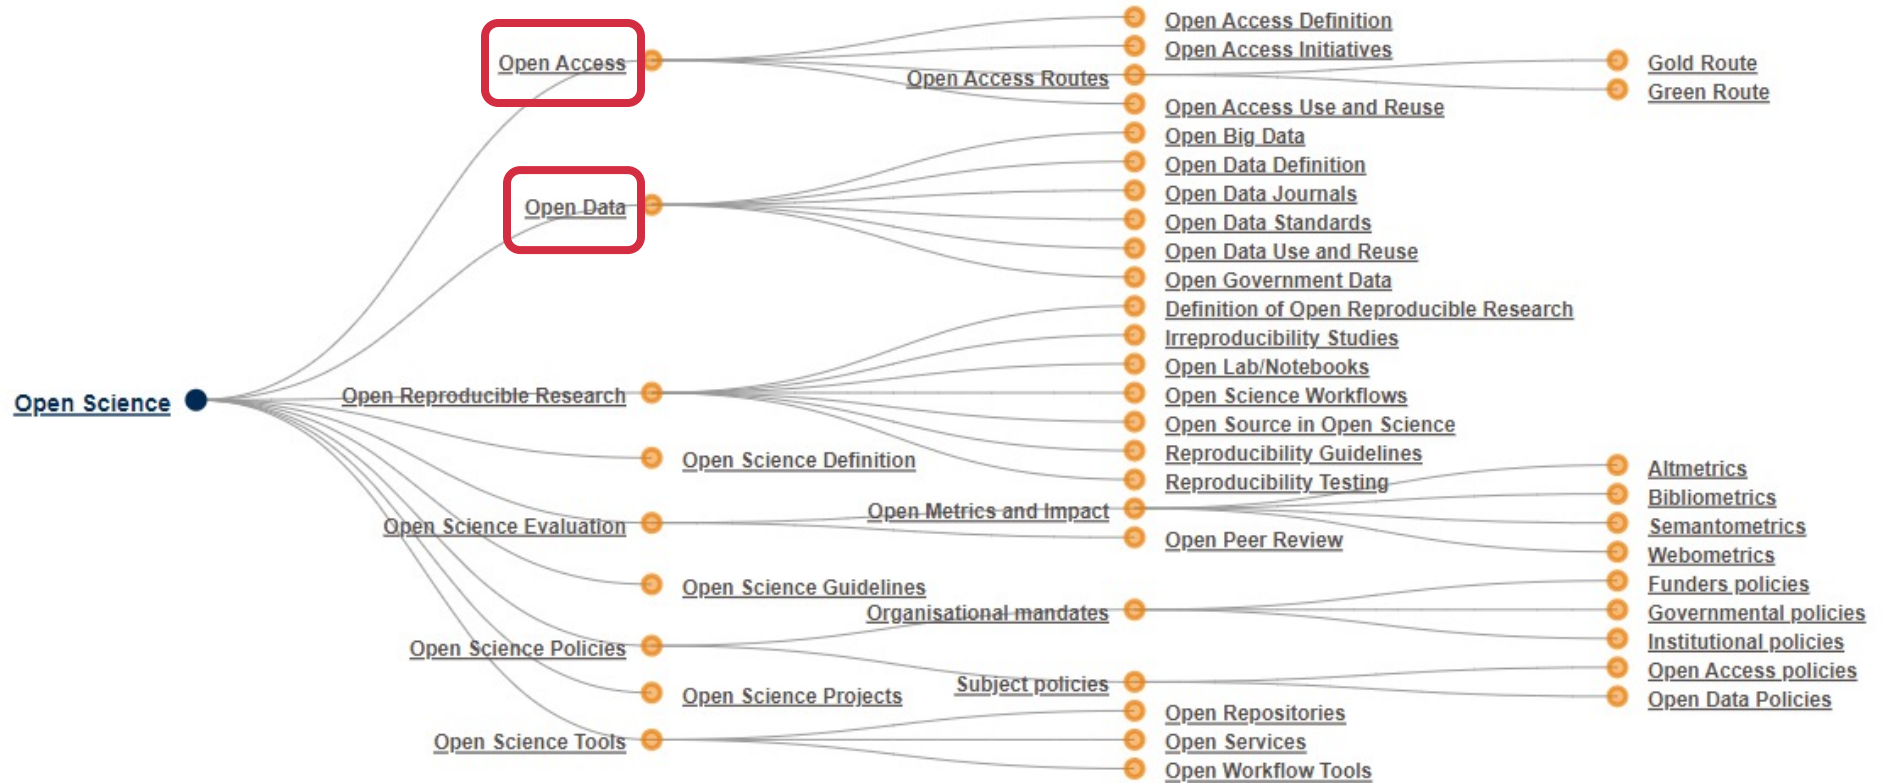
Open Access
Open Access Definition
Open Access Initiatives
Open Access Routes
Gold Route
Green Route
Open Access Use and Reuse
Open Big Data
Open Data
Open Data Definition
Open Data Journals
Open Data Standards
Open Data Use and Reuse
Open Government Data
Definition of Open Reproducible Research
Irreproducibility Studies
Open Lab/Notebooks
Open Science
Open Reproducible Research
Open Science Workflows
Open Source in Open Science
Reproducibility Guidelines
Open Science Definition
Reproducibility Testing
Altmetrics
Bibliometrics
Open Science Evaluation
Open Metrics and Impact
Semantometrics
Open Peer Review
Webometrics
Funders policies
Open Science Guidelines
Organisational mandates
Governmental policies
Open Science Policies
Institutional policies
Open Access policies
Open Science Projects
Subject policies
Open Data Policies
Open Repositories
Open Science Tools
Open Services
Open Workflow Tools